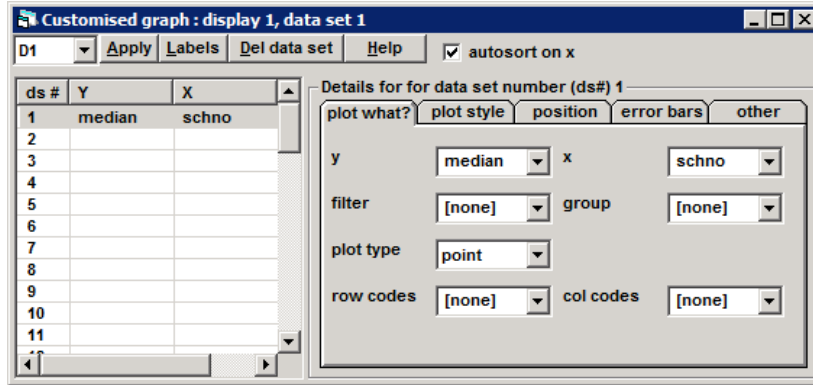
Customised graph : display 1, data set 1

D1 | Apply | Labels | Del data set | Help | autosort on x

| ds # | Y | X |
|---|---|---|
| 1 | median | schno |
| 2 | | |
| 3 | | |
| 4 | | |
| 5 | | |
| 6 | | |
| 7 | | |
| 8 | | |
| 9 | | |
| 10 | | |
| 11 | | |

Details for for data set number (ds#) 1

plot what? | plot style | position | error bars | other

y median
x schno
filter [none]
group [none]
plot type point
row codes [none]
col codes [none]